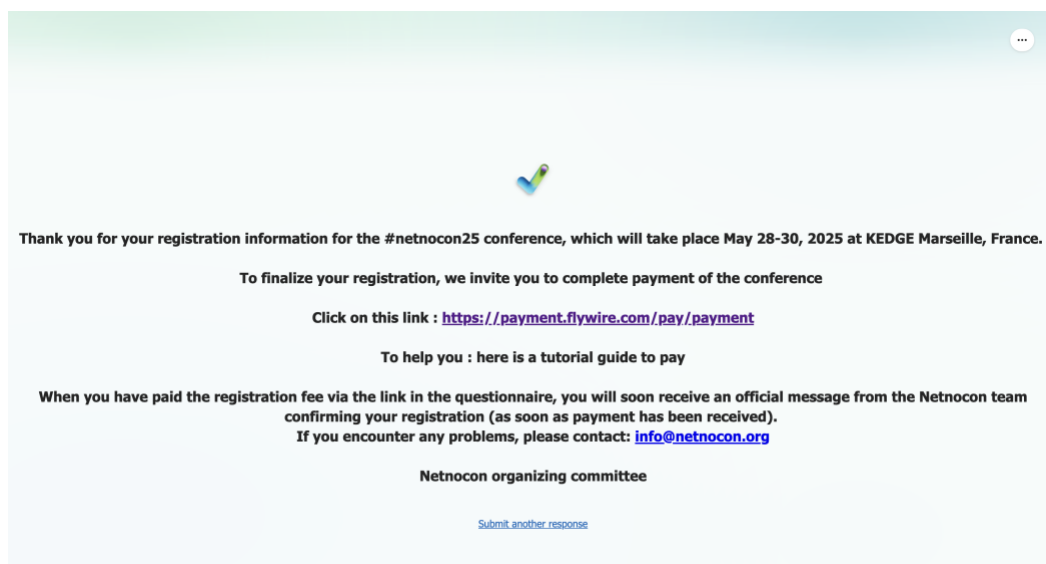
...

Thank you for your registration information for the #netnocon25 conference, which will take place May 28-30, 2025 at KEDGE Marseille, France.

To finalize your registration, we invite you to complete payment of the conference

Click on this link : https://payment.flywire.com/pay/payment

To help you : here is a tutorial guide to pay

When you have paid the registration fee via the link in the questionnaire, you will soon receive an official message from the Netnocon team confirming your registration (as soon as payment has been received).
If you encounter any problems, please contact: info@netnocon.org

Netnocon organizing committee

Submit another response